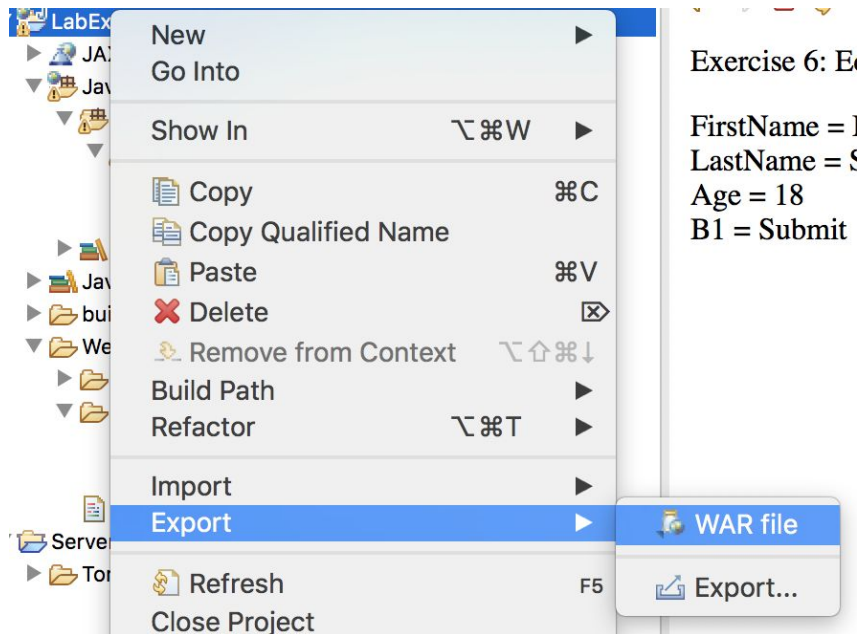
LabEx
JA
Jav
bui
We
Serve
Tor

New
Go Into
Show In ⌥⌘W
Copy ⌘C
Copy Qualified Name
Paste ⌘V
Delete
Remove from Context ⌥⇧⌘↓
Build Path
Refactor ⌥⌘T
Import
Export
Refresh F5
Close Project

WAR file
Export...

Exercise 6: E

FirstName = 
LastName = S
Age = 18
B1 = Submit